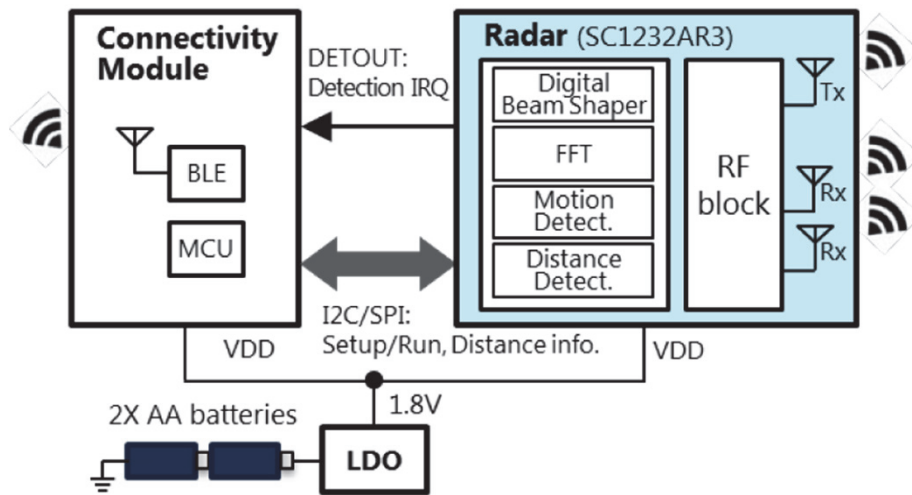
Connectivity Module

BLE

MCU

DETOUT: Detection IRQ

Radar (SC1232AR3)

Digital Beam Shaper

FFT

Motion Detect.

Distance Detect.

RF block

Tx

Rx

Rx

I2C/SPI: Setup/Run, Distance info.

VDD

VDD

1.8V

2X AA batteries

LDO